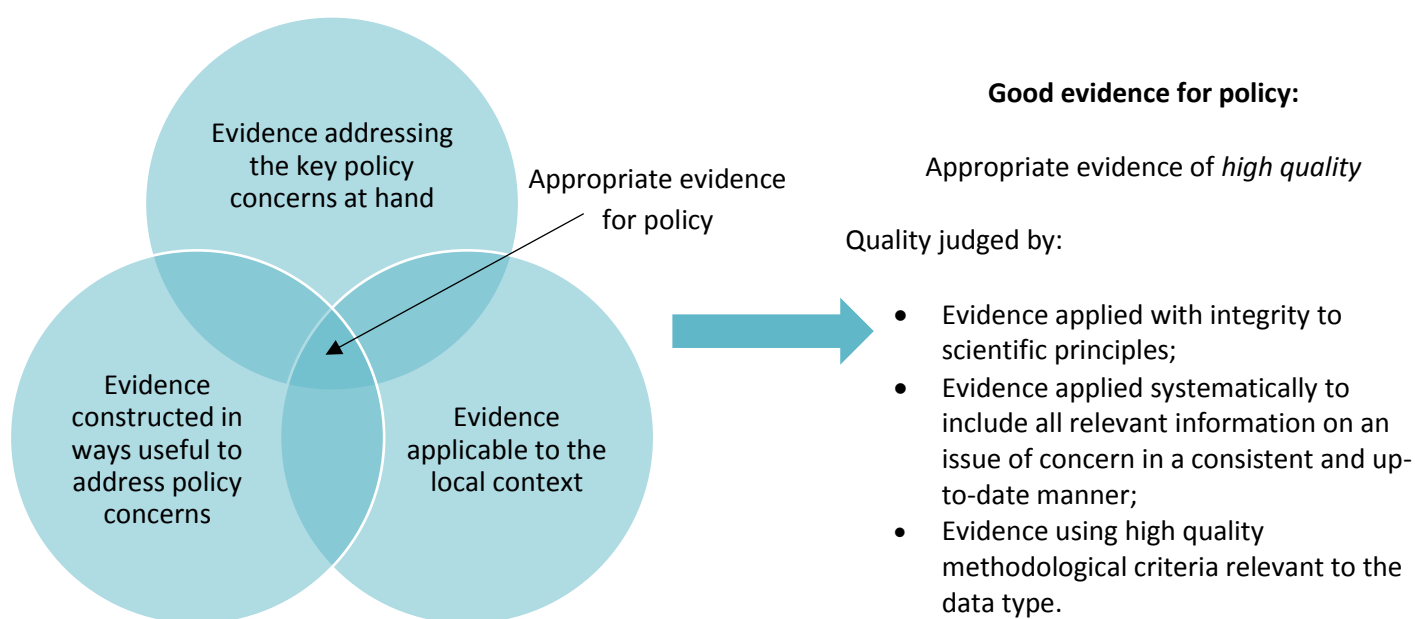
Evidence addressing the key policy concerns at hand

Appropriate evidence for policy

Evidence constructed in ways useful to address policy concerns

Evidence applicable to the local context

**Good evidence for policy:**

Appropriate evidence of *high quality*

Quality judged by:

- Evidence applied with integrity to scientific principles;
- Evidence applied systematically to include all relevant information on an issue of concern in a consistent and up-to-date manner;
- Evidence using high quality methodological criteria relevant to the data type.